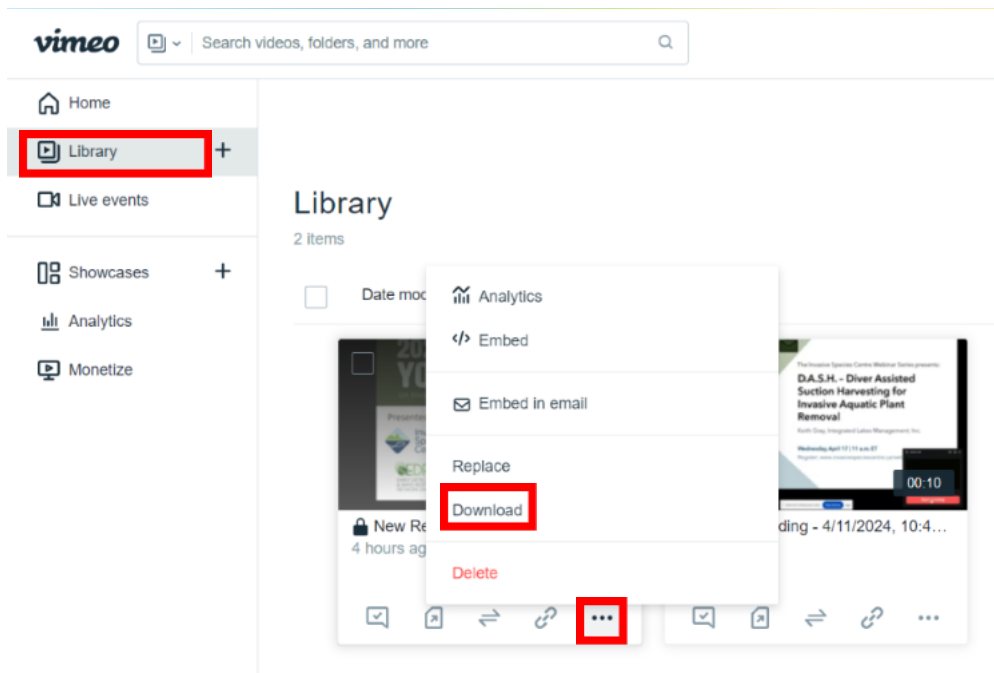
vimeo

Search videos, folders, and more

Home

Library

Live events

Showcases

Analytics

Monetize

Library

2 items

Date mod

Analytics

Embed

Embed in email

Replace

Download

Delete

20
YO
Presente

New Re
4 hours ag

The Invasive Species Centre Webinar Series presents:
D.A.S.H. – Diver Assisted Suction Harvesting for Invasive Aquatic Plant Removal

00:10

ding - 4/11/2024, 10:4...